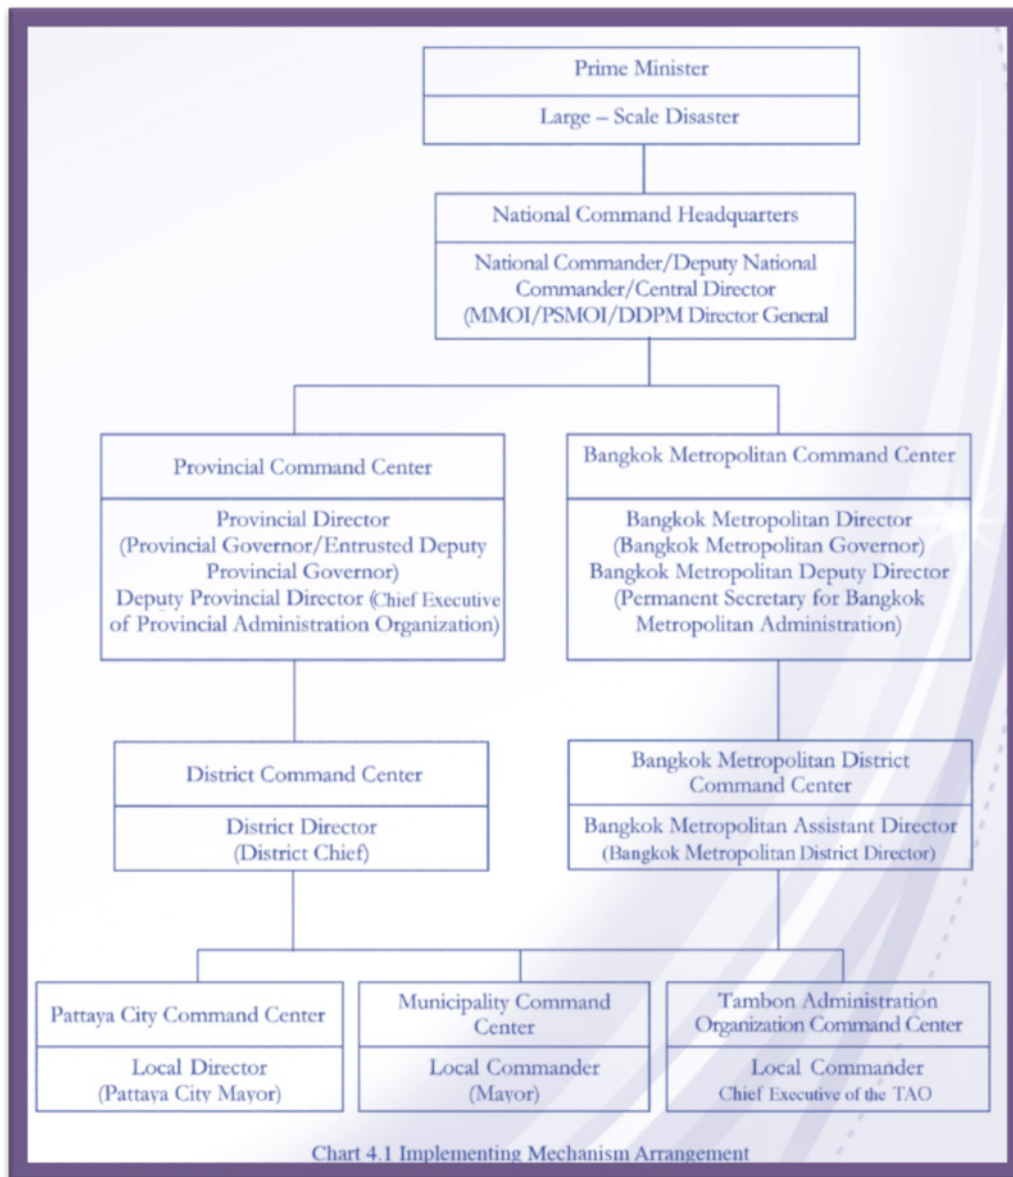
Prime Minister

Large – Scale Disaster

National Command Headquarters

National Commander/Deputy National Commander/Central Director (MMOI/PSMOI/DDPM Director General

Provincial Command Center

Provincial Director (Provincial Governor/Entrusted Deputy Provincial Governor) Deputy Provincial Director (Chief Executive of Provincial Administration Organization)

Bangkok Metropolitan Command Center

Bangkok Metropolitan Director (Bangkok Metropolitan Governor) Bangkok Metropolitan Deputy Director (Permanent Secretary for Bangkok Metropolitan Administration)

District Command Center

District Director (District Chief)

Bangkok Metropolitan District Command Center

Bangkok Metropolitan Assistant Director (Bangkok Metropolitan District Director)

Pattaya City Command Center

Local Director (Pattaya City Mayor)

Municipality Command Center

Local Commander (Mayor)

Tambon Administration Organization Command Center

Local Commander Chief Executive of the TAO

Chart 4.1 Implementing Mechanism Arrangement